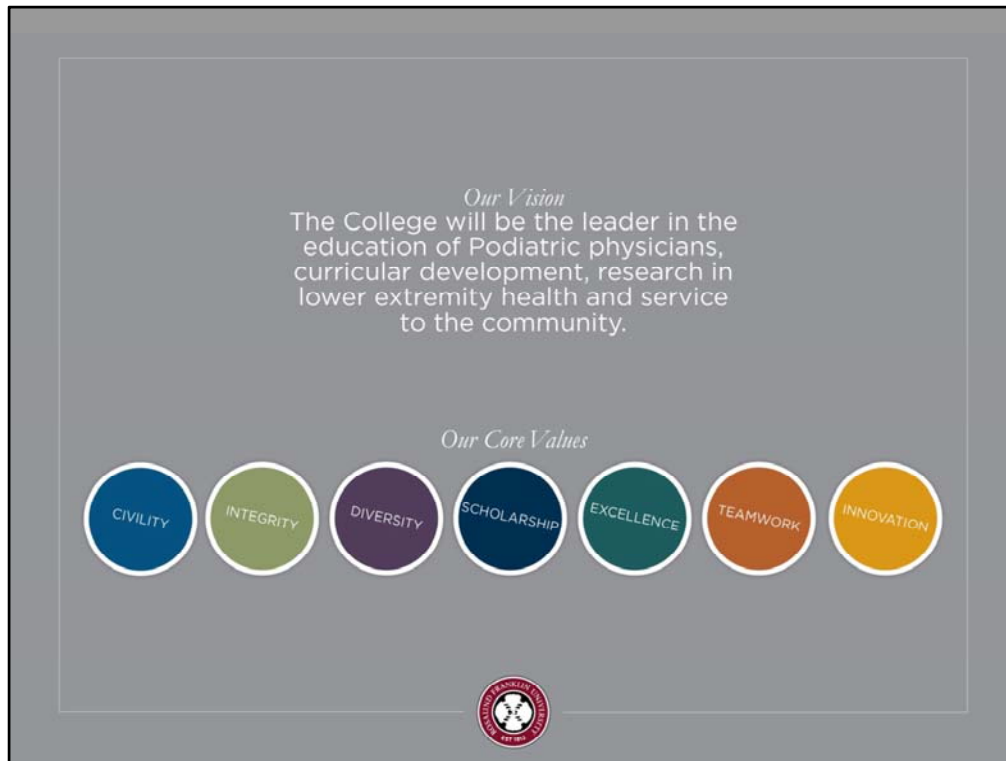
Our Vision
The College will be the leader in the education of Podiatric physicians, curricular development, research in lower extremity health and service to the community.

Our Core Values

CIVILITY

INTEGRITY

DIVERSITY

SCHOLARSHIP

EXCELLENCE

TEAMWORK

INNOVATION

ROSALIND FRANKLIN UNIVERSITY
EST 1912